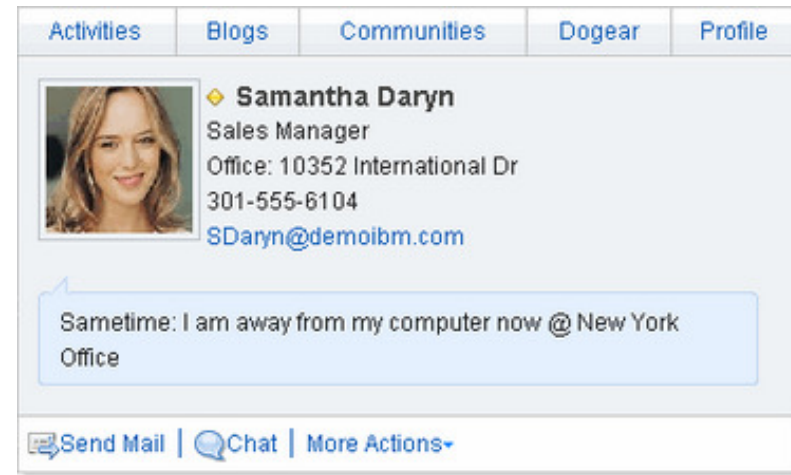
Activities | Blogs | Communities | Dogear | Profile

Samantha Daryn
Sales Manager
Office: 10352 International Dr
301-555-6104
SDaryn@demoibm.com

Sametime: I am away from my computer now @ New York Office

Send Mail | Chat | More Actions